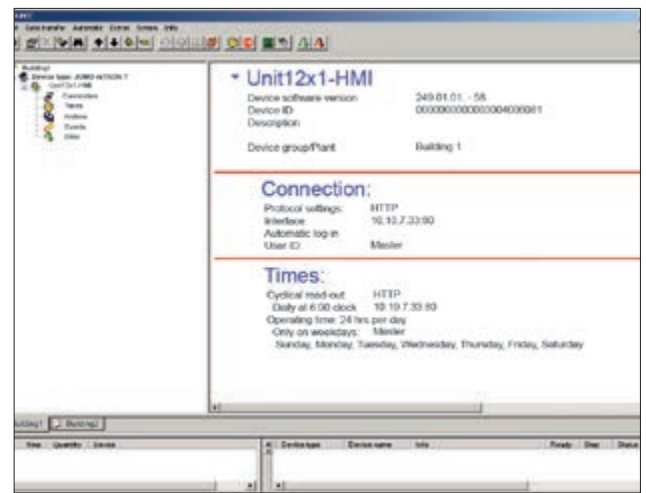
Data transfer Automatic Extras Screen Info

Building1
Device type: JUMO mTRON T
Unit12x1-HMI
Connection
Times
Actions
Events
Info

Unit12x1-HMI
Device software version 249.01.01. - 58
Device ID 00000000000000004000001
Description

Device group/Plant Building 1

Connection:
Protocol settings: HTTP
Interface 10.10.7.33:80
Automatic log in
User ID: Master

Times:
Cyclical read-out HTTP
Daily at 6:00 clock 10.10.7.33:80
Operating time: 24 hrs per day
Only on weekdays: Master
Sunday, Monday, Tuesday, Wednesday, Thursday, Friday, Saturday

Building1 Building2

Line Quantity Device

Device type Device name Info Ready Step Status